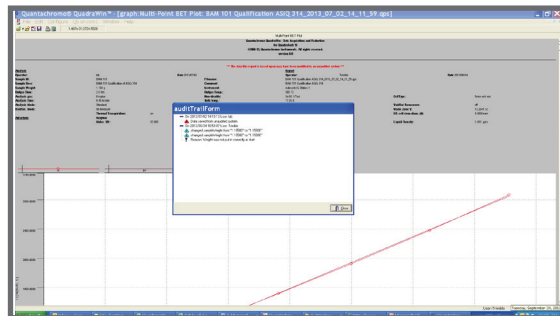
Quantachrome® QuadraWin™ - [graph:Multi Point BET Plot: BAM 101 Qualification ASiQ 314_2013_07_02_14_11_59.qps]

auditTrailForm

Data reanalyzed: properties (auto)

changed sampleWeight from "1.0000" to "1.0000"

changed sampleWeight from "1.0000" to "1.0000"

Reason: Weight was not input correctly at start

Close

Multi-Point BET Plot

** The data file in this report is the result of the calculation prior to the correction **

Analysis

Report